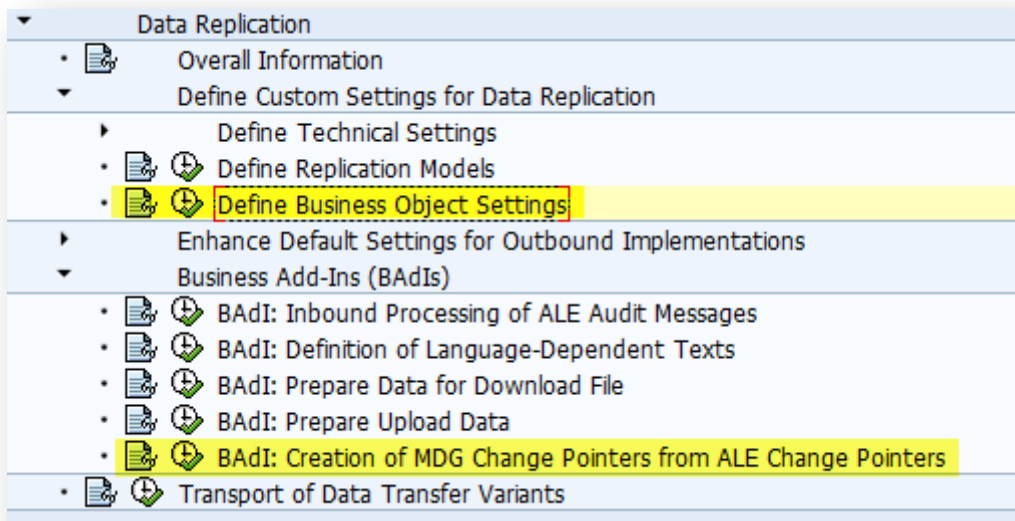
Data Replication
Overall Information
Define Custom Settings for Data Replication
Define Technical Settings
Define Replication Models
Define Business Object Settings
Enhance Default Settings for Outbound Implementations
Business Add-Ins (BAdIs)
BAdI: Inbound Processing of ALE Audit Messages
BAdI: Definition of Language-Dependent Texts
BAdI: Prepare Data for Download File
BAdI: Prepare Upload Data
BAdI: Creation of MDG Change Pointers from ALE Change Pointers
Transport of Data Transfer Variants